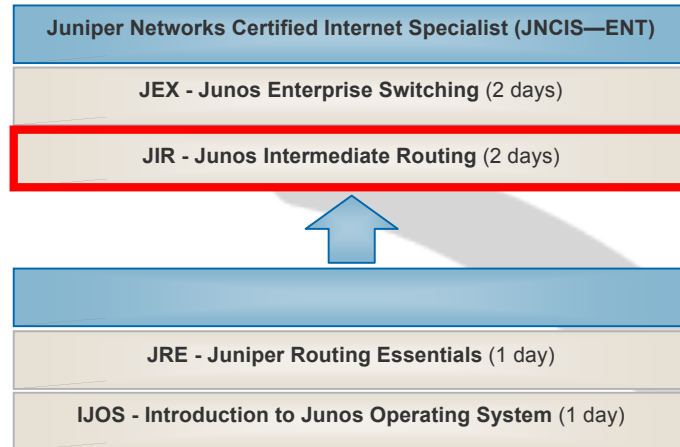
Juniper Networks Certified Internet Specialist (JNCIS—ENT)

JEX - Junos Enterprise Switching (2 days)

JIR - Junos Intermediate Routing (2 days)

JRE - Juniper Routing Essentials (1 day)

IJOS - Introduction to Junos Operating System (1 day)